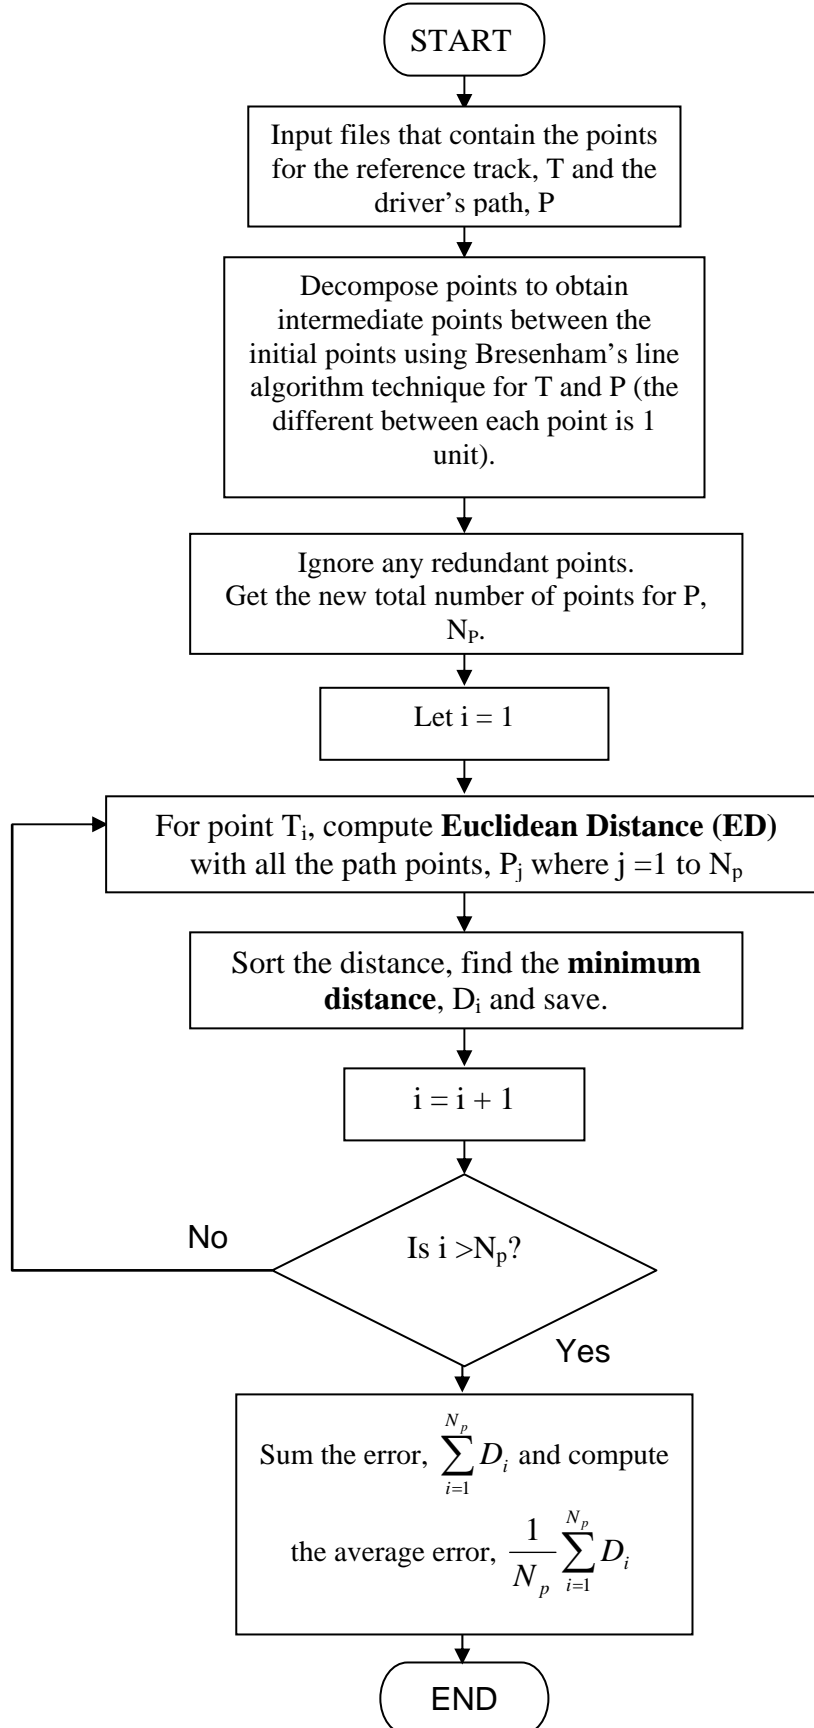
START

Input files that contain the points for the reference track, T and the driver's path, P

Decompose points to obtain intermediate points between the initial points using Bresenham's line algorithm technique for T and P (the different between each point is 1 unit).

Ignore any redundant points.
Get the new total number of points for P, $N_P$.

Let i = 1

For point $T_i$, compute **Euclidean Distance (ED)** with all the path points, $P_j$ where j =1 to $N_p$

Sort the distance, find the **minimum distance**, $D_i$ and save.

i = i + 1

Is i >$N_p$?

No

Yes

Sum the error, $\sum_{i=1}^{N_p} D_i$ and compute the average error, $\frac{1}{N_p}\sum_{i=1}^{N_p} D_i$

END